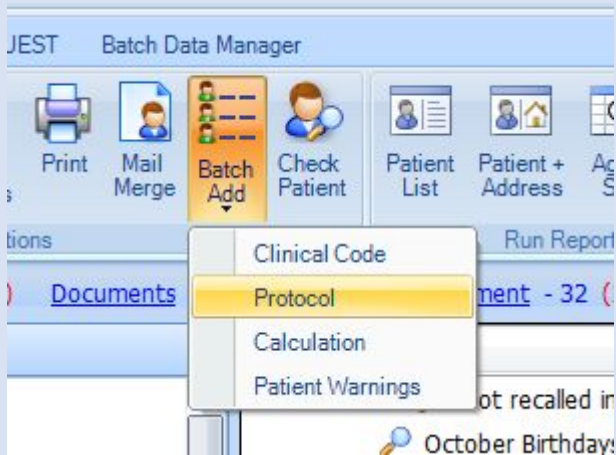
JEST Batch Data Manager

s Print Mail Merge Batch Add Check Patient Patient List Patient + Address Ac S

tions Run Report

) Documents ment - 32 (

Clinical Code
Protocol
Calculation
Patient Warnings

ot recalled i

October Birthday